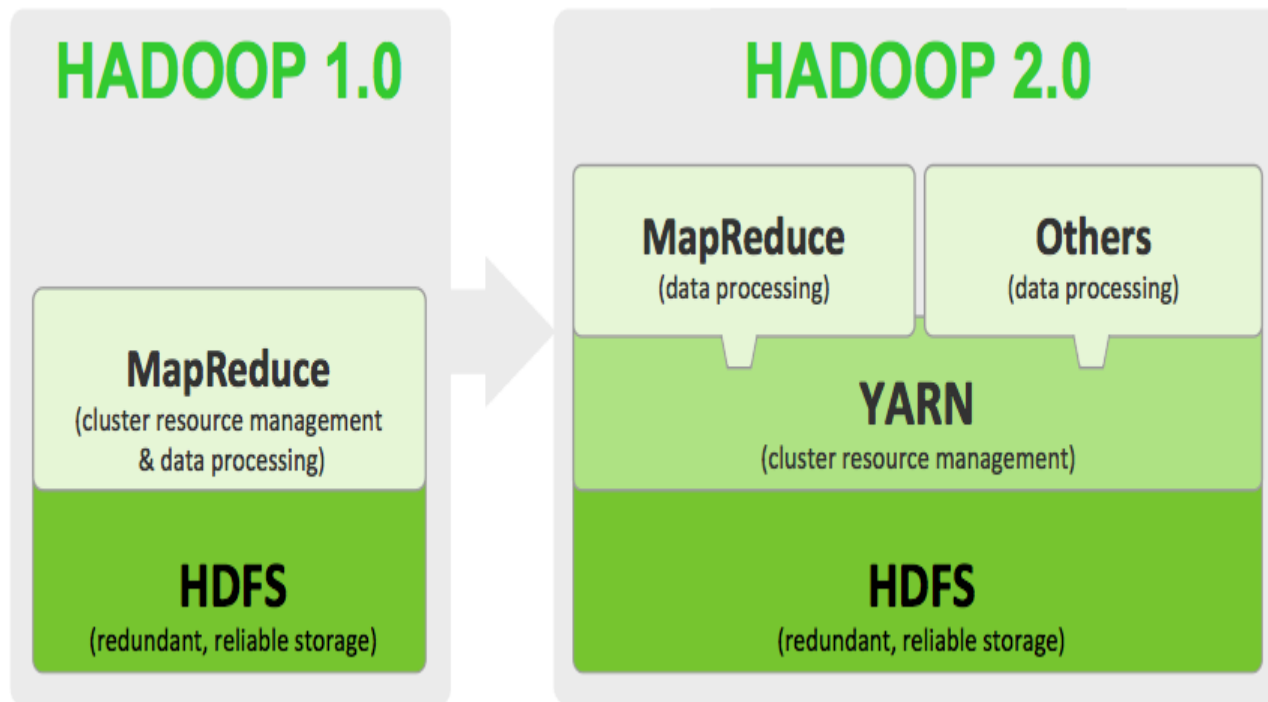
HADOOP 1.0

MapReduce
(cluster resource management & data processing)

HDFS
(redundant, reliable storage)

HADOOP 2.0

MapReduce
(data processing)

Others
(data processing)

YARN
(cluster resource management)

HDFS
(redundant, reliable storage)